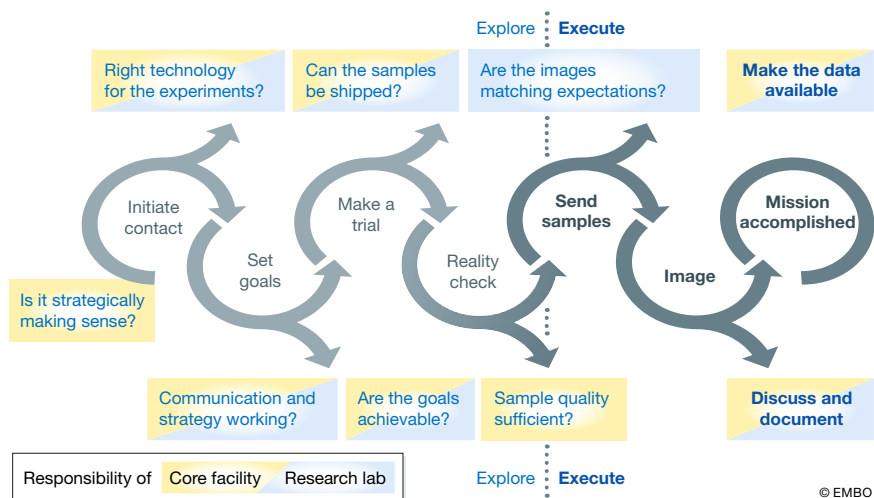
Explore Execute

Right technology for the experiments?

Can the samples be shipped?

Are the images matching expectations?

Make the data available

Initiate contact

Set goals

Make a trial

Reality check

Send samples

Image

Mission accomplished

Is it strategically making sense?

Communication and strategy working?

Are the goals achievable?

Sample quality sufficient?

Discuss and document

Responsibility of Core facility Research lab

Explore Execute

© EMBO